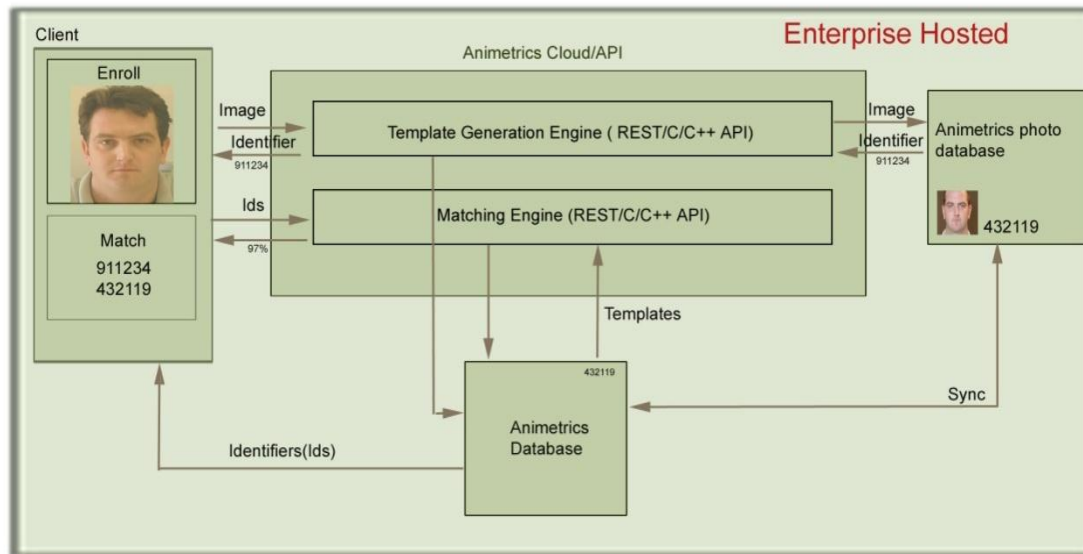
Client

Enterprise Hosted

Animetrics Cloud/API

Enroll

Image

Identifier

911234

Template Generation Engine ( REST/C/C++ API)

Image

Identifier

911234

Animetrics photo database

432119

Ids

Matching Engine (REST/C/C++ API)

Match

911234
432119

97%

Templates

432119

Animetrics Database

Sync

Identifiers(Ids)